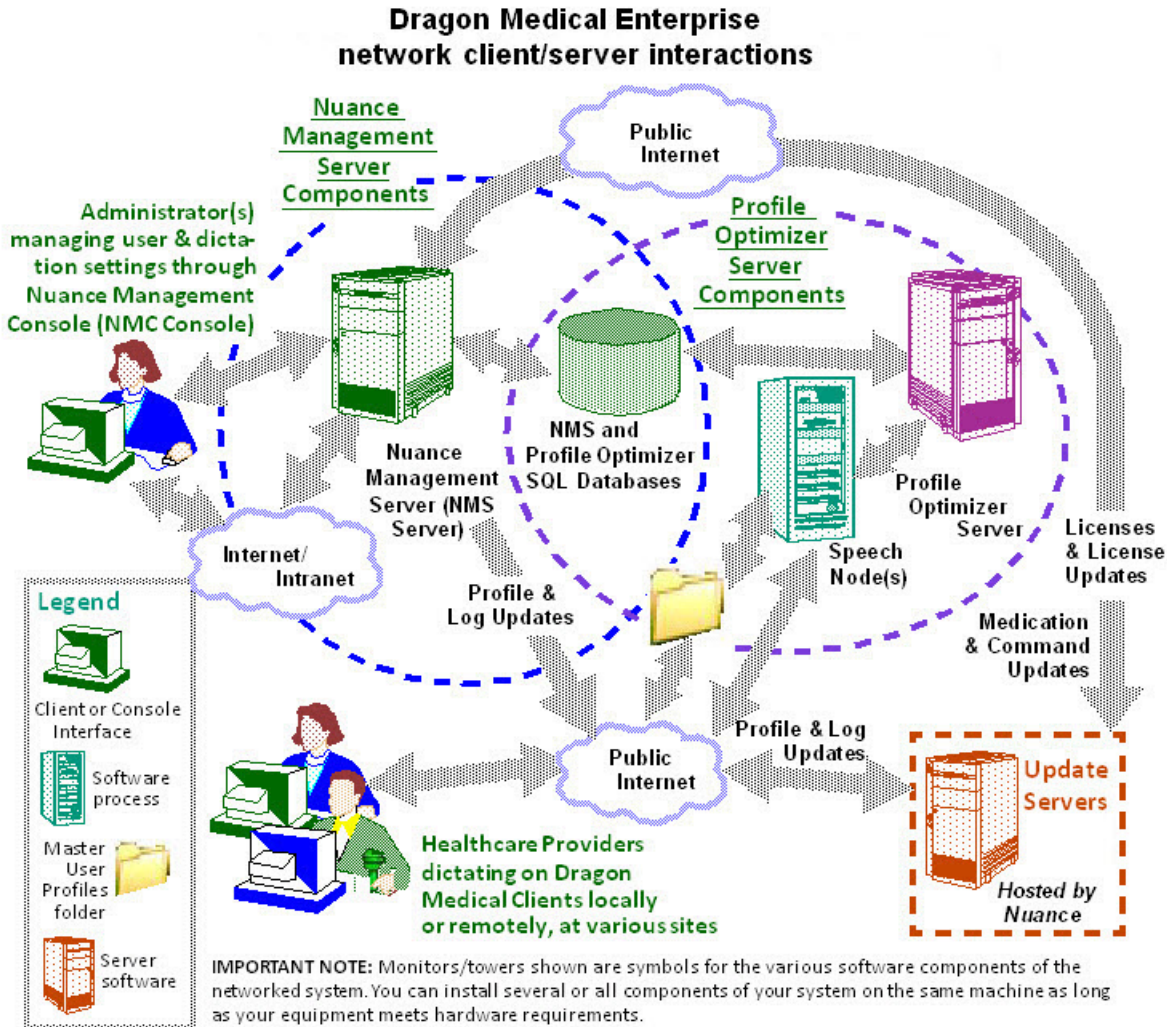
Dragon Medical Enterprise
network client/server interactions

Nuance Management Server Components

Public Internet

Administrator(s) managing user & dictation settings through Nuance Management Console (NMC Console)

Profile Optimizer Server Components

NMS and Profile Optimizer SQL Databases

Nuance Management Server (NMS Server)

Profile Optimizer Server

Speech Node(s)

Licenses & License Updates

Internet/ Intranet

Profile & Log Updates

Medication & Command Updates

Legend

Client or Console Interface

Software process

Master User Profiles folder

Server software

Public Internet

Profile & Log Updates

Update Servers

Hosted by Nuance

Healthcare Providers dictating on Dragon Medical Clients locally or remotely, at various sites

IMPORTANT NOTE: Monitors/towers shown are symbols for the various software components of the networked system. You can install several or all components of your system on the same machine as long as your equipment meets hardware requirements.